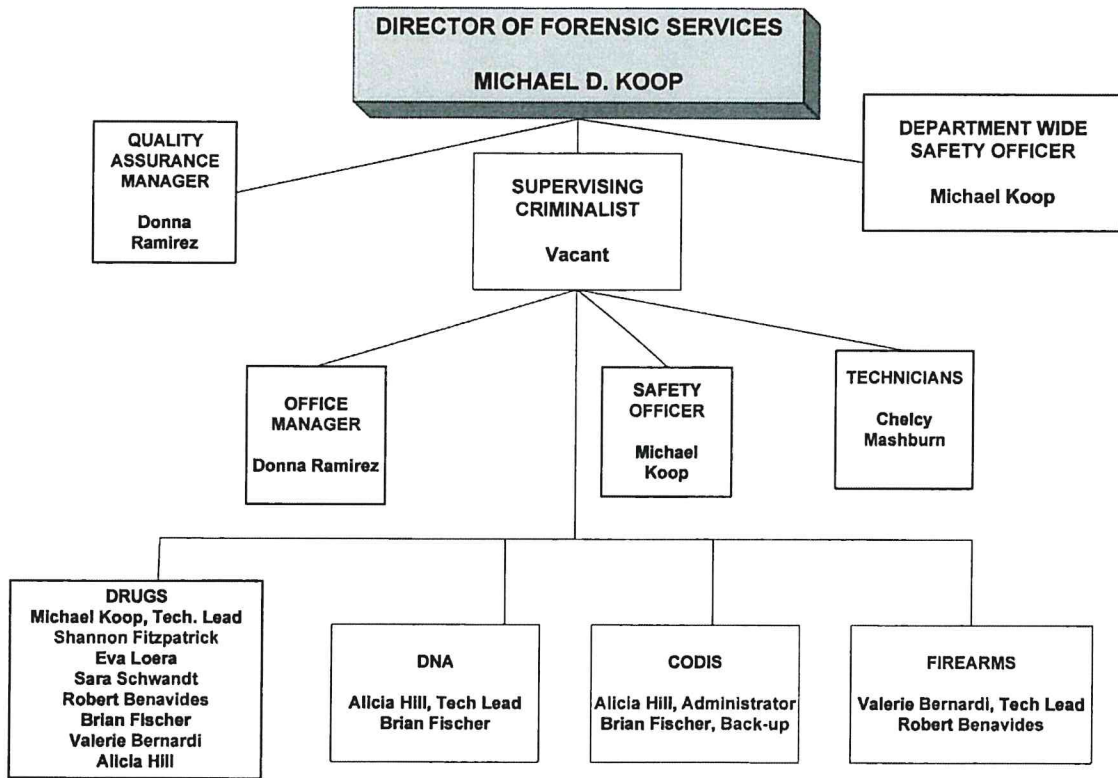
DIRECTOR OF FORENSIC SERVICES

MICHAEL D. KOOP

QUALITY ASSURANCE MANAGER

Donna Ramirez

SUPERVISING CRIMINALIST

Vacant

DEPARTMENT WIDE SAFETY OFFICER

Michael Koop

OFFICE MANAGER

Donna Ramirez

SAFETY OFFICER

Michael Koop

TECHNICIANS

Chelcy Mashburn

DRUGS
Michael Koop, Tech. Lead
Shannon Fitzpatrick
Eva Loera
Sara Schwandt
Robert Benavides
Brian Fischer
Valerie Bernardi
Alicia Hill

DNA

Alicia Hill, Tech Lead
Brian Fischer

CODIS

Alicia Hill, Administrator
Brian Fischer, Back-up

FIREARMS

Valerie Bernardi, Tech Lead
Robert Benavides